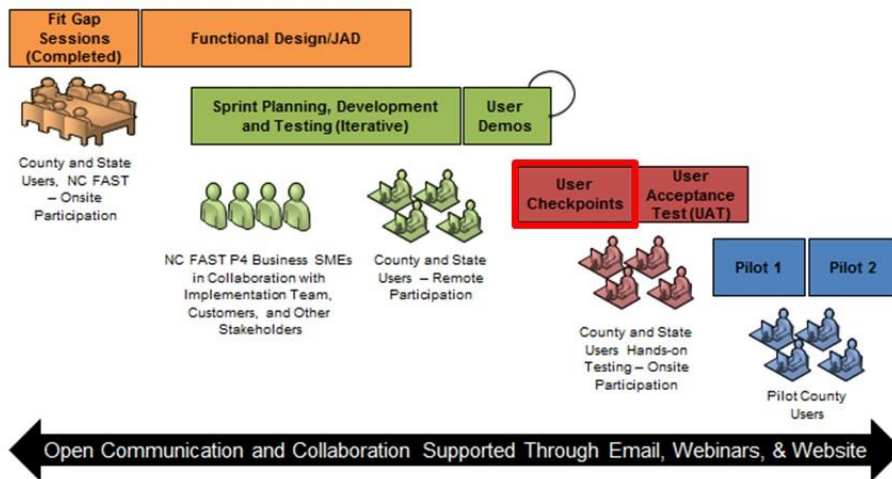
Fit Gap Sessions (Completed)

Functional Design/JAD

Sprint Planning, Development and Testing (Iterative)

User Demos

County and State Users, NC FAST – Onsite Participation

NC FAST P4 Business SMEs in Collaboration with Implementation Team, Customers, and Other Stakeholders

County and State Users – Remote Participation

User Checkpoints

User Acceptance Test (UAT)

County and State Users Hands-on Testing – Onsite Participation

Pilot 1

Pilot 2

Pilot County Users

Open Communication and Collaboration Supported Through Email, Webinars, & Website